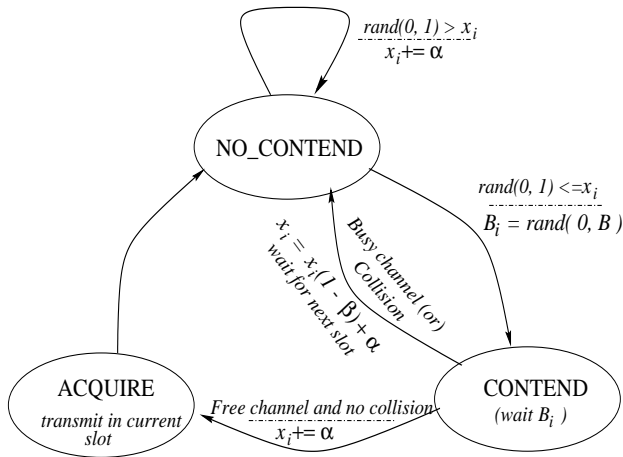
$rand(0, 1) > x_i$
$x_i$+= α

NO_CONTEND

$rand(0, 1) <= x_i$
$B_i = rand(0, B)$

Busy channel (or) Collision

$x_i = x_i(1 - \beta) + \alpha$
wait for next slot

ACQUIRE
transmit in current slot

CONTEND
(wait $B_i$ )

Free channel and no collision
$x_i$+= α